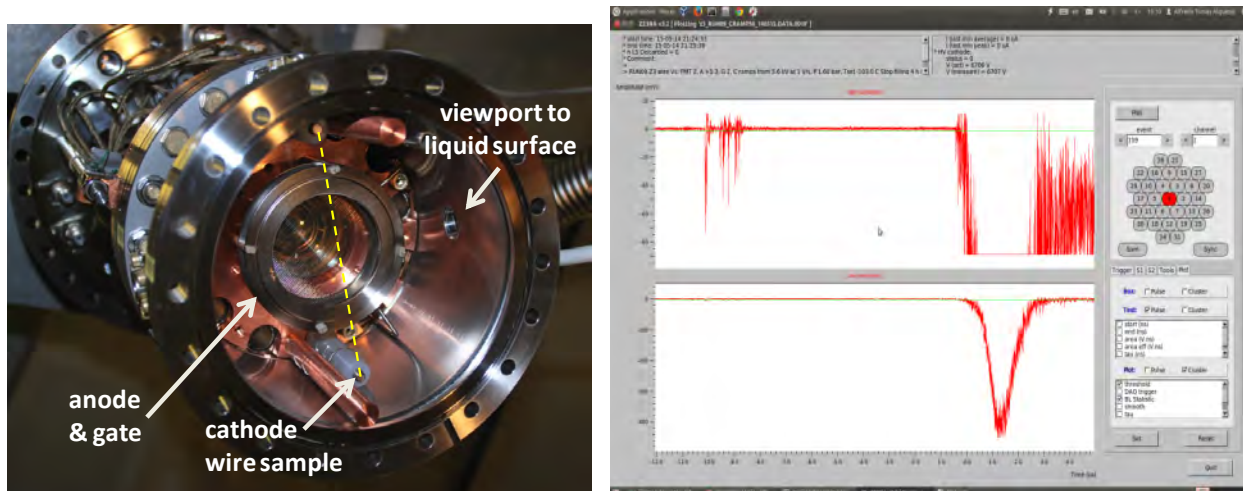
viewport to liquid surface

anode & gate

cathode wire sample

event

channel

159

Sum

Sync

Trigger

S1

S2

Tools

Plot

Box:

Pulse

Cluster

Text:

Pulse

Cluster

start (ns)

end (ns)

area (V ns)

area off (V ns)

tau (ns)

Plot:

Pulse

Cluster

threshold

DAQ trigger

BL Statistic

smooth

Set

Reset

Quit

Time (us)